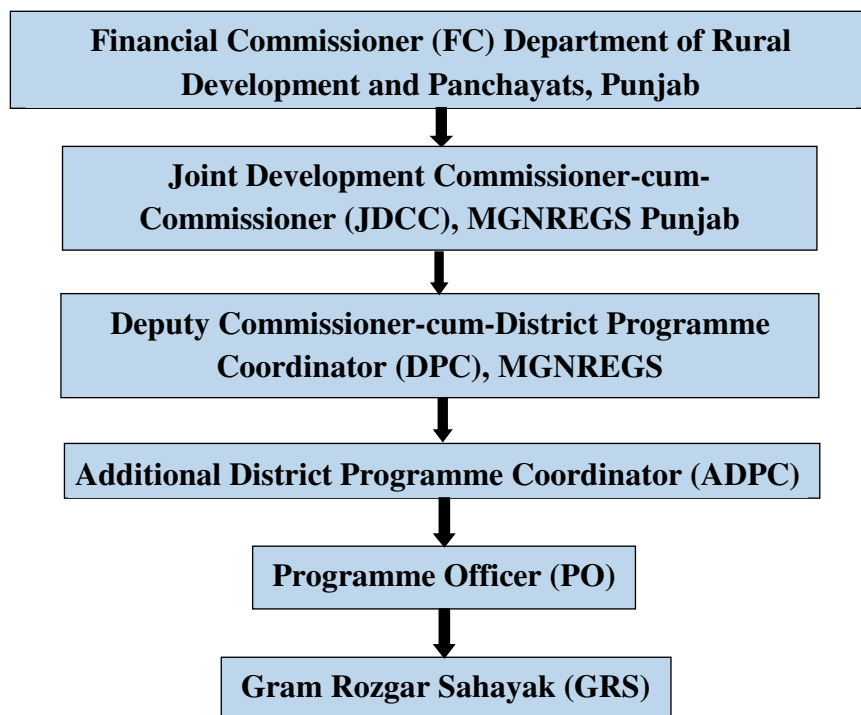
Financial Commissioner (FC) Department of Rural Development and Panchayats, Punjab

Joint Development Commissioner-cum-Commissioner (JDCC), MGNREGS Punjab

Deputy Commissioner-cum-District Programme Coordinator (DPC), MGNREGS

Additional District Programme Coordinator (ADPC)

Programme Officer (PO)

Gram Rozgar Sahayak (GRS)